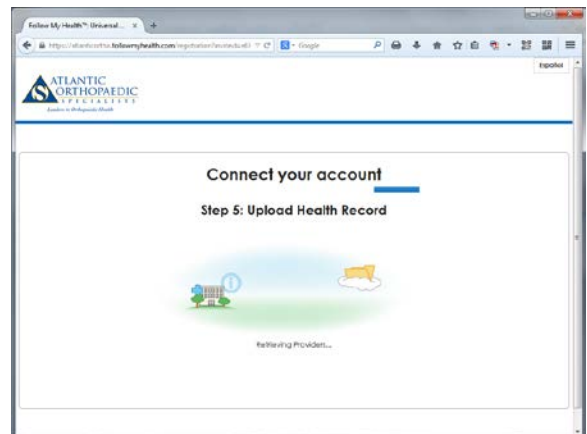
Follow My Health™: Universal ... ×

https://atlanticortho.followmyhealth.com/registration/reconnect.aspx

Google

Español

ATLANTIC ORTHOPAEDIC SPECIALISTS

Leaders in Orthopaedic Health

Connect your account

Step 5: Upload Health Record

Retrieving Providers...